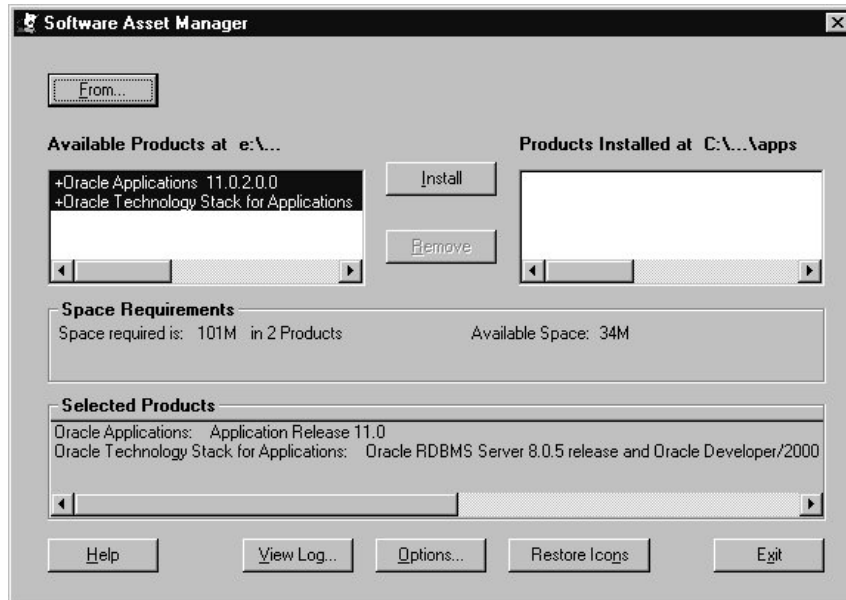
Software Asset Manager

From...

Available Products at e:\...

+Oracle Applications 11.0.2.0.0
+Oracle Technology Stack for Applications

Install

Remove

Products Installed at C:\...\apps

Space Requirements
Space required is: 101M in 2 Products
Available Space: 34M

Selected Products
Oracle Applications: Application Release 11.0
Oracle Technology Stack for Applications: Oracle RDBMS Server 8.0.5 release and Oracle Developer/2000

Help
View Log...
Options...
Restore Icons
Exit